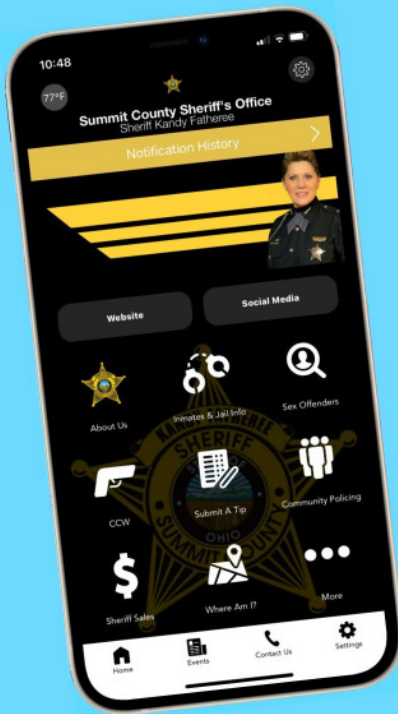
10:48

77°F

Summit County Sheriff's Office
Sheriff Kandy Fatheree

Notification History

Website

Social Media

About Us

Inmates & Jail Info

Sex Offenders

CCW

Submit A Tip

Community Policing

Sheriff Sales

Where Am I?

More

SHERIFF
SUMMIT COUNTY
OHIO

Home

Events

Contact Us

Settings